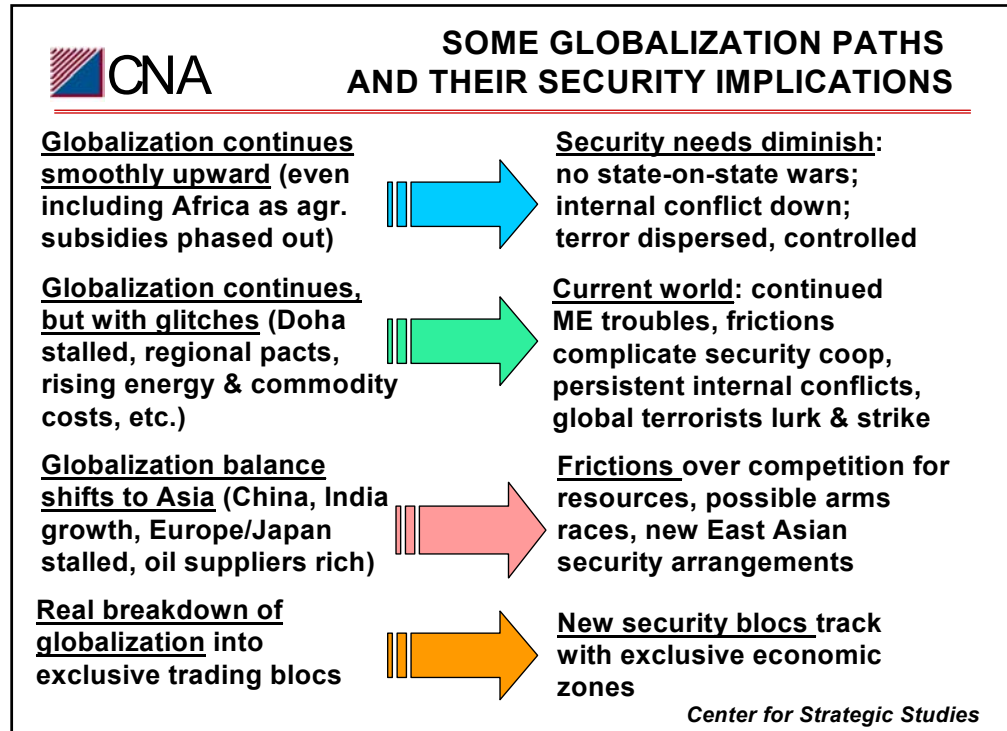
CNA

SOME GLOBALIZATION PATHS AND THEIR SECURITY IMPLICATIONS

Globalization continues smoothly upward (even including Africa as agr. subsidies phased out)

Security needs diminish: no state-on-state wars; internal conflict down; terror dispersed, controlled

Globalization continues, but with glitches (Doha stalled, regional pacts, rising energy & commodity costs, etc.)

Current world: continued ME troubles, frictions complicate security coop, persistent internal conflicts, global terrorists lurk & strike

Globalization balance shifts to Asia (China, India growth, Europe/Japan stalled, oil suppliers rich)

Frictions over competition for resources, possible arms races, new East Asian security arrangements

Real breakdown of globalization into exclusive trading blocs

New security blocs track with exclusive economic zones

Center for Strategic Studies